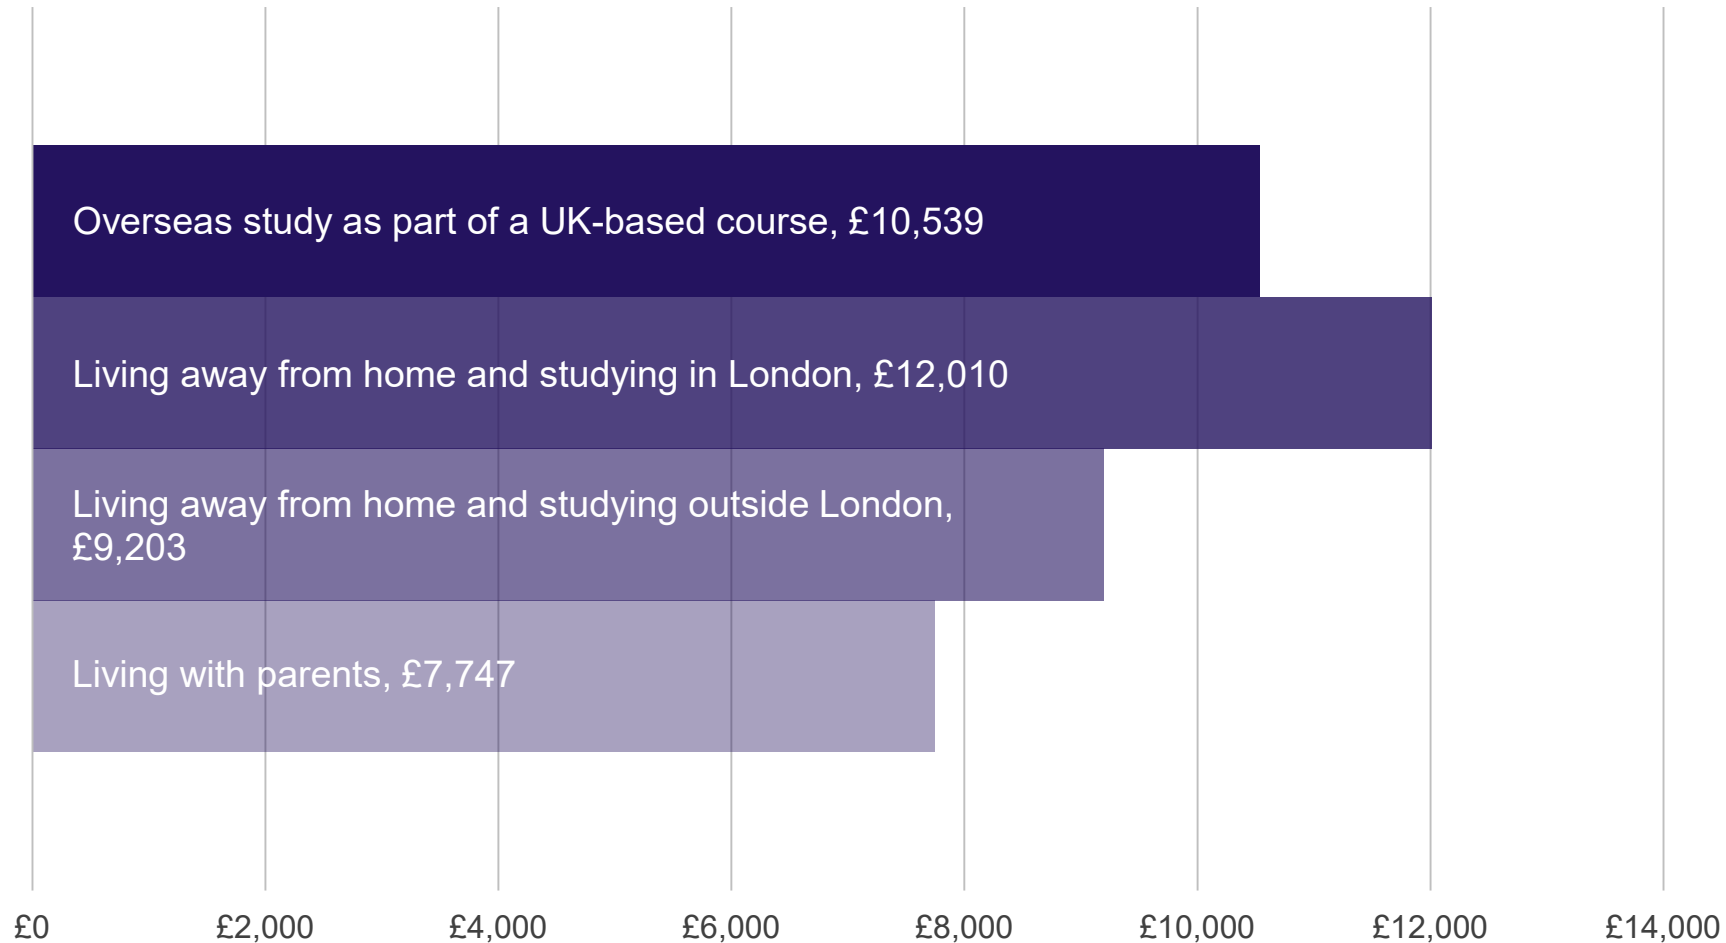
Overseas study as part of a UK-based course, £10,539

Living away from home and studying in London, £12,010

Living away from home and studying outside London, £9,203

Living with parents, £7,747

£0 £2,000 £4,000 £6,000 £8,000 £10,000 £12,000 £14,000